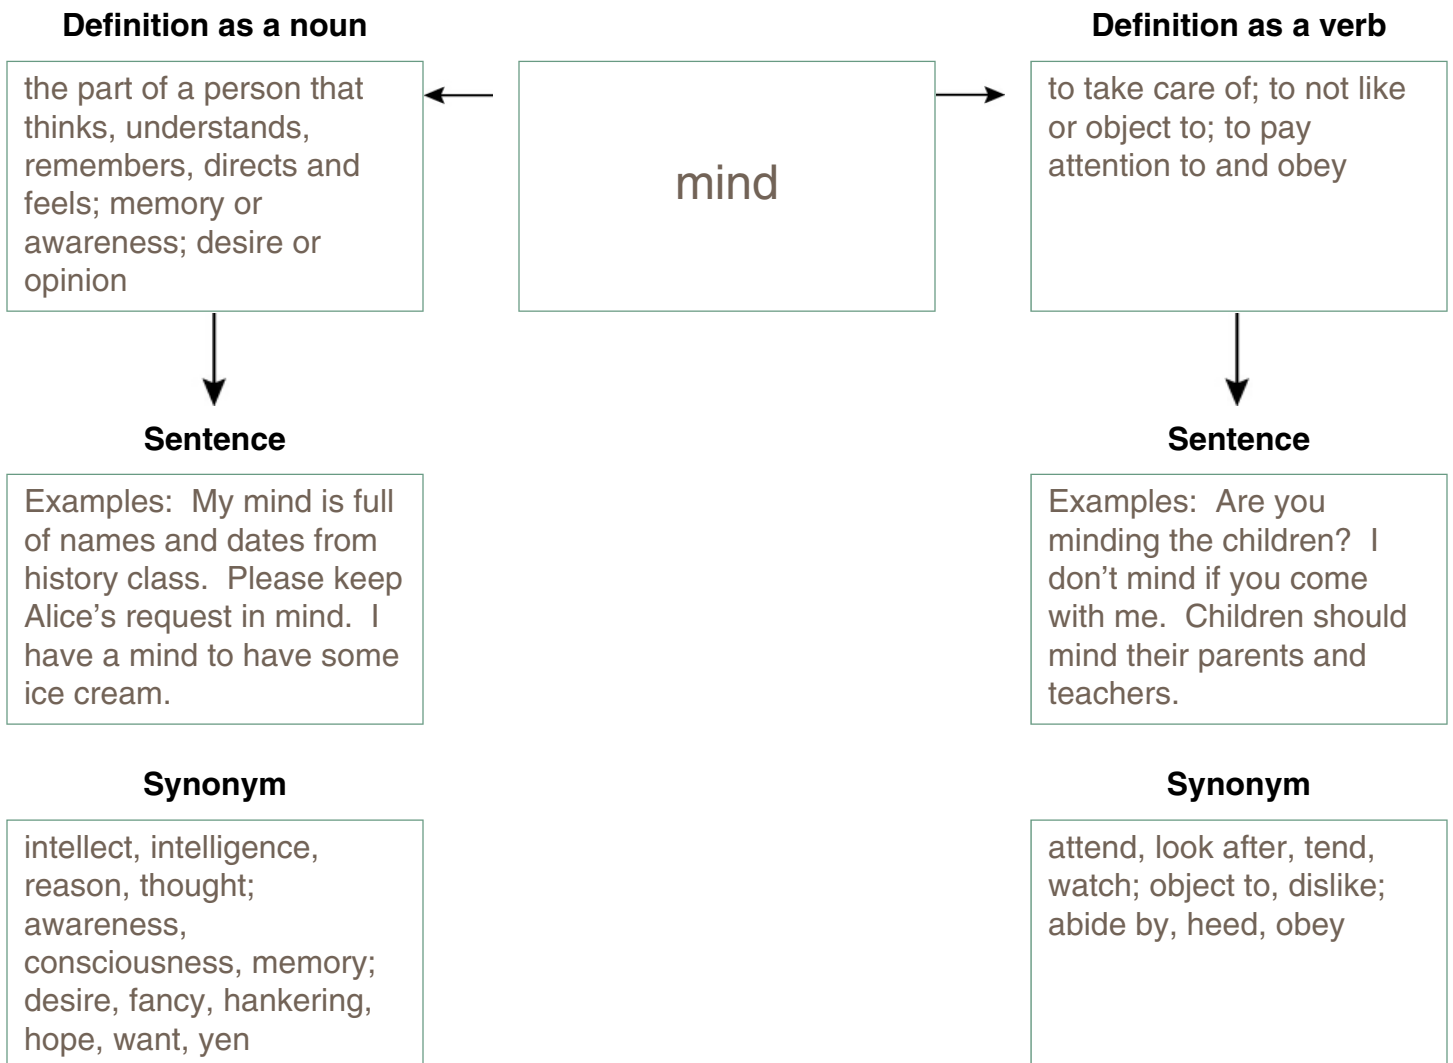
Definition as a noun

the part of a person that thinks, understands, remembers, directs and feels; memory or awareness; desire or opinion

mind

Definition as a verb

to take care of; to not like or object to; to pay attention to and obey

Sentence

Examples: My mind is full of names and dates from history class. Please keep Alice's request in mind. I have a mind to have some ice cream.

Sentence

Examples: Are you minding the children? I don't mind if you come with me. Children should mind their parents and teachers.

Synonym

intellect, intelligence, reason, thought; awareness, consciousness, memory; desire, fancy, hankering, hope, want, yen

Synonym

attend, look after, tend, watch; object to, dislike; abide by, heed, obey